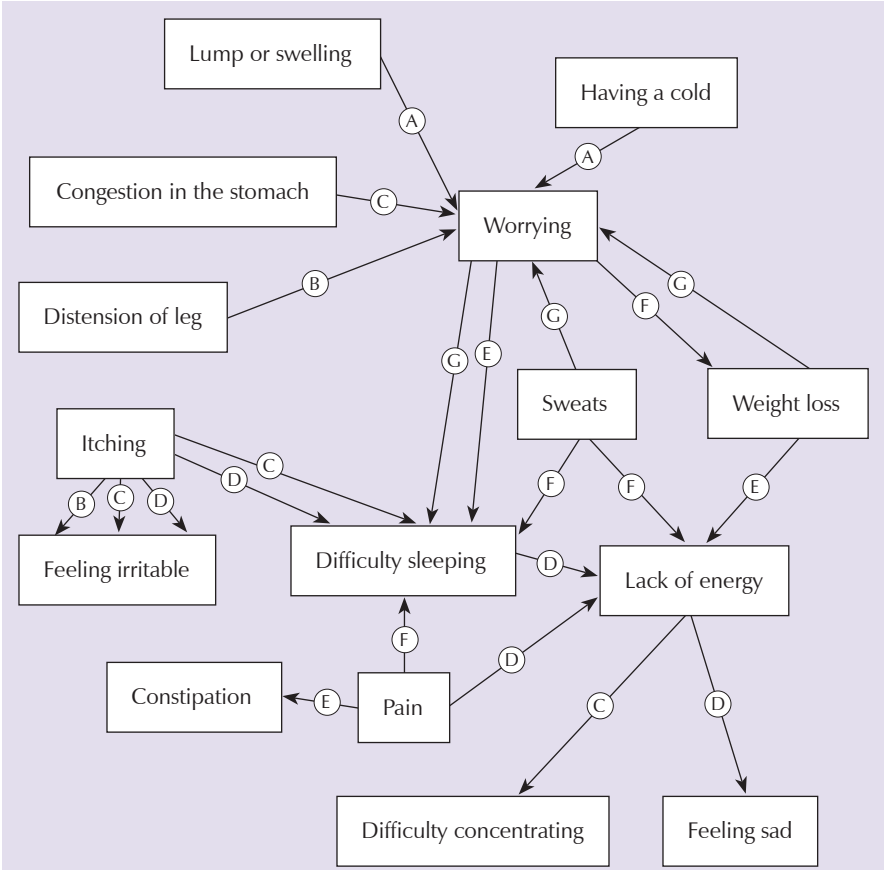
Lump or swelling

A

Having a cold

A

Congestion in the stomach

C

Worrying

B

Distension of leg

G

E

G

F

G

Sweats

Weight loss

Itching

C

D

B

C

D

F

F

E

Feeling irritable

Difficulty sleeping

D

Lack of energy

F

D

Constipation

E

Pain

C

D

Difficulty concentrating

Feeling sad